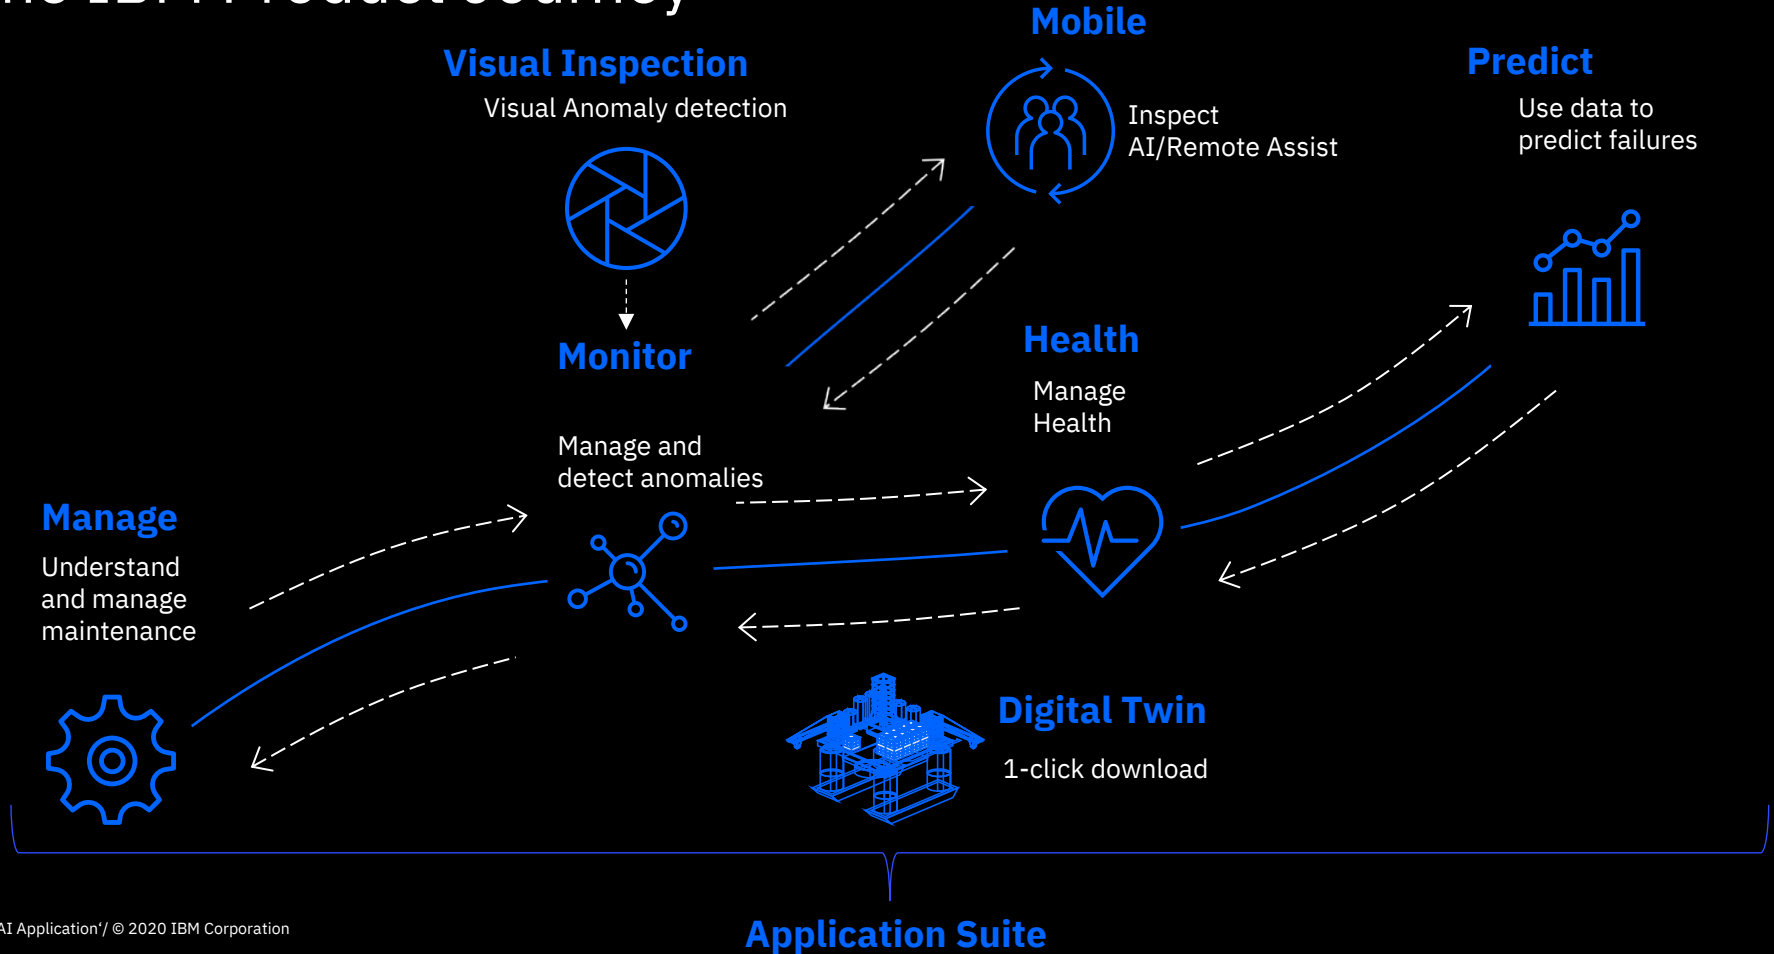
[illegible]

Visual Inspection
Visual Anomaly detection

Monitor

Manage and detect anomalies

Mobile
Inspect
AI/Remote Assist

Predict
Use data to predict failures

Health
Manage Health

Manage
Understand and manage maintenance

Digital Twin
1-click download

Application Suite

AI Application'/ © 2020 IBM Corporation